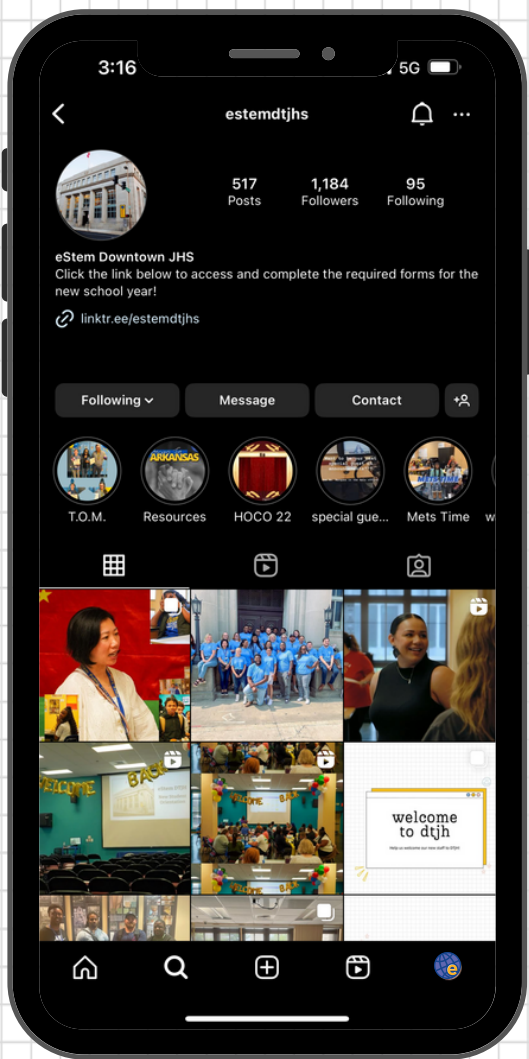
3:16

5G

estemdtjhs

517
Posts

1,184
Followers

95
Following

eStem Downtown JHS
Click the link below to access and complete the required forms for the new school year!

linktr.ee/estemdtjhs

Following

Message

Contact

ARKANSAS

T.O.M.

Resources

HOCO 22

special gue...

Mets Time

w

WELCOME BACK

WELCOME BACK

welcome to dtjh

Help us welcome our new staff to DTJH!